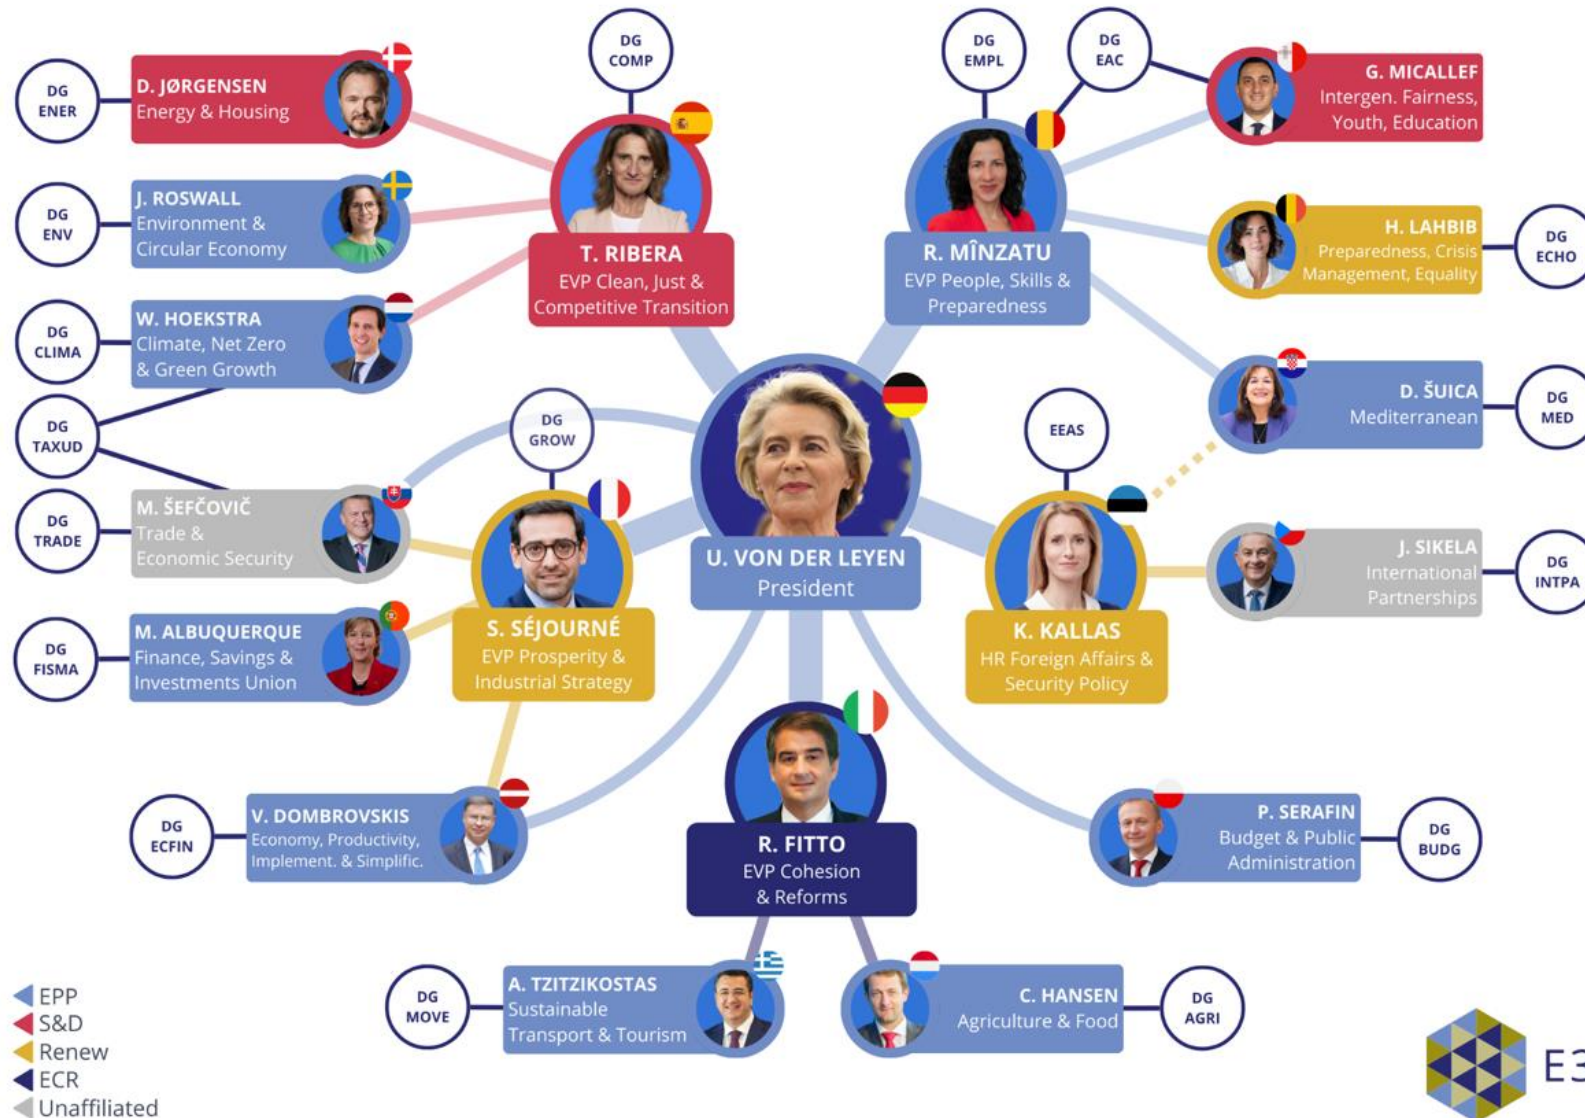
DG ENER

D. JØRGENSEN
Energy & Housing

DG COMP

DG EMPL

DG EAC

G. MICALLEF
Intergen. Fairness, Youth, Education

DG ENV

J. ROSWALL
Environment & Circular Economy

T. RIBERA
EVP Clean, Just & Competitive Transition

R. MÎNZATU
EVP People, Skills & Preparedness

H. LAHBIB
Preparedness, Crisis Management, Equality

DG ECHO

DG CLIMA

W. HOEKSTRA
Climate, Net Zero & Green Growth

D. ŠUICA
Mediterranean

DG MED

DG TAXUD

DG GROW

EEAS

DG TRADE

M. ŠEFČOVIČ
Trade & Economic Security

U. VON DER LEYEN
President

J. SIKELA
International Partnerships

DG INTPA

DG FISMA

M. ALBUQUERQUE
Finance, Savings & Investments Union

S. SÉJOURNÉ
EVP Prosperity & Industrial Strategy

K. KALLAS
HR Foreign Affairs & Security Policy

DG ECFIN

V. DOMBROVSKIS
Economy, Productivity, Implement. & Simplific.

R. FITTO
EVP Cohesion & Reforms

P. SERAFIN
Budget & Public Administration

DG BUDG

DG MOVE

A. TZITZIKOSTAS
Sustainable Transport & Tourism

C. HANSEN
Agriculture & Food

DG AGRI

EPP
S&D
Renew
ECR
Unaffiliated

E3